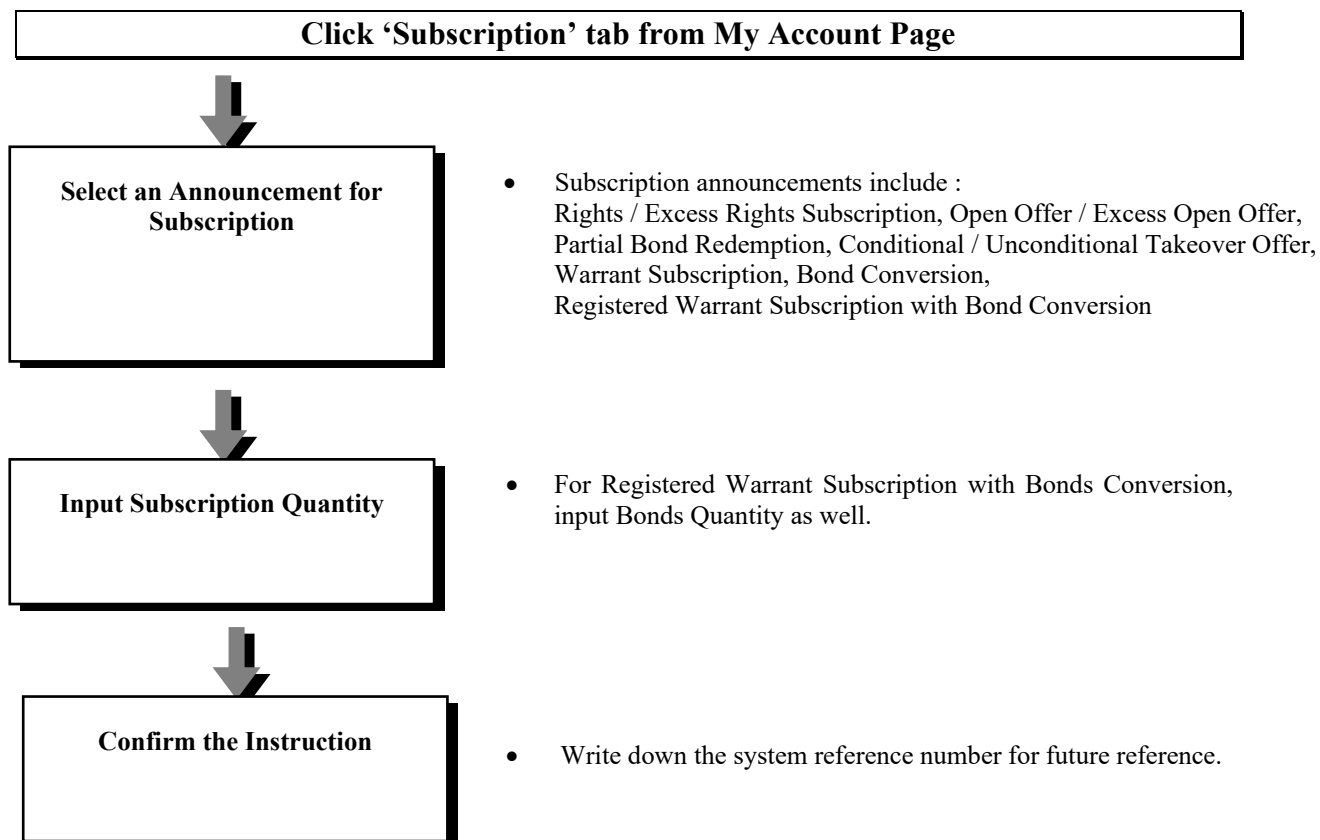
Click ‘Subscription’ tab from My Account Page

Select an Announcement for Subscription

• Subscription announcements include :
Rights / Excess Rights Subscription, Open Offer / Excess Open Offer, Partial Bond Redemption, Conditional / Unconditional Takeover Offer, Warrant Subscription, Bond Conversion, Registered Warrant Subscription with Bond Conversion

Input Subscription Quantity

• For Registered Warrant Subscription with Bonds Conversion, input Bonds Quantity as well.

Confirm the Instruction

• Write down the system reference number for future reference.